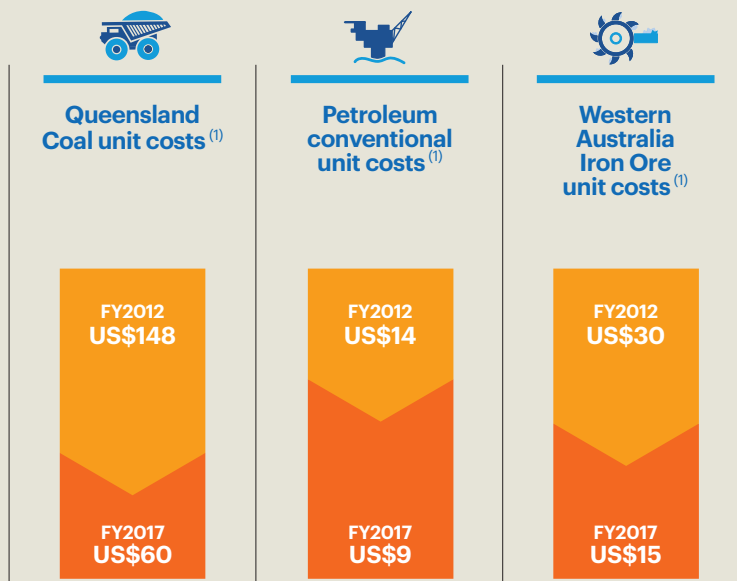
Queensland Coal unit costs $^{(1)}$

FY2012
US$148

FY2017
US$60

Petroleum conventional unit costs $^{(1)}$

FY2012
US$14

FY2017
US$9

Western Australia Iron Ore unit costs $^{(1)}$

FY2012
US$30

FY2017
US$15